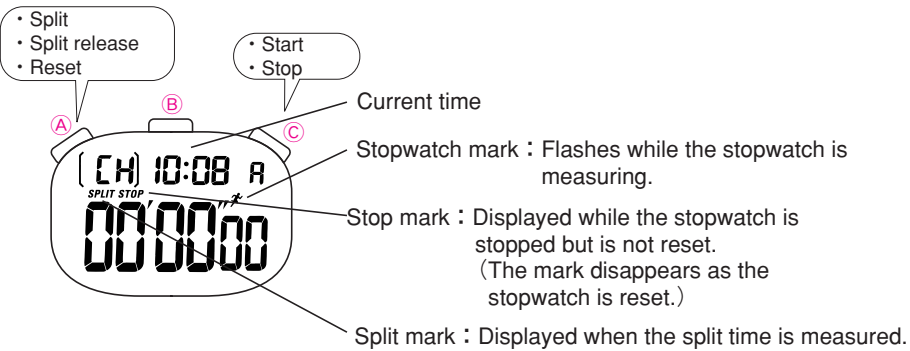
・Split
・Split release
・Reset

・Start
・Stop

Ⓐ Ⓑ Ⓒ

[CH] 10:08 A
SPLIT STOP
00'00"00

Current time

Stopwatch mark：Flashes while the stopwatch is measuring.

Stop mark：Displayed while the stopwatch is stopped but is not reset.
（The mark disappears as the stopwatch is reset.）

Split mark：Displayed when the split time is measured.